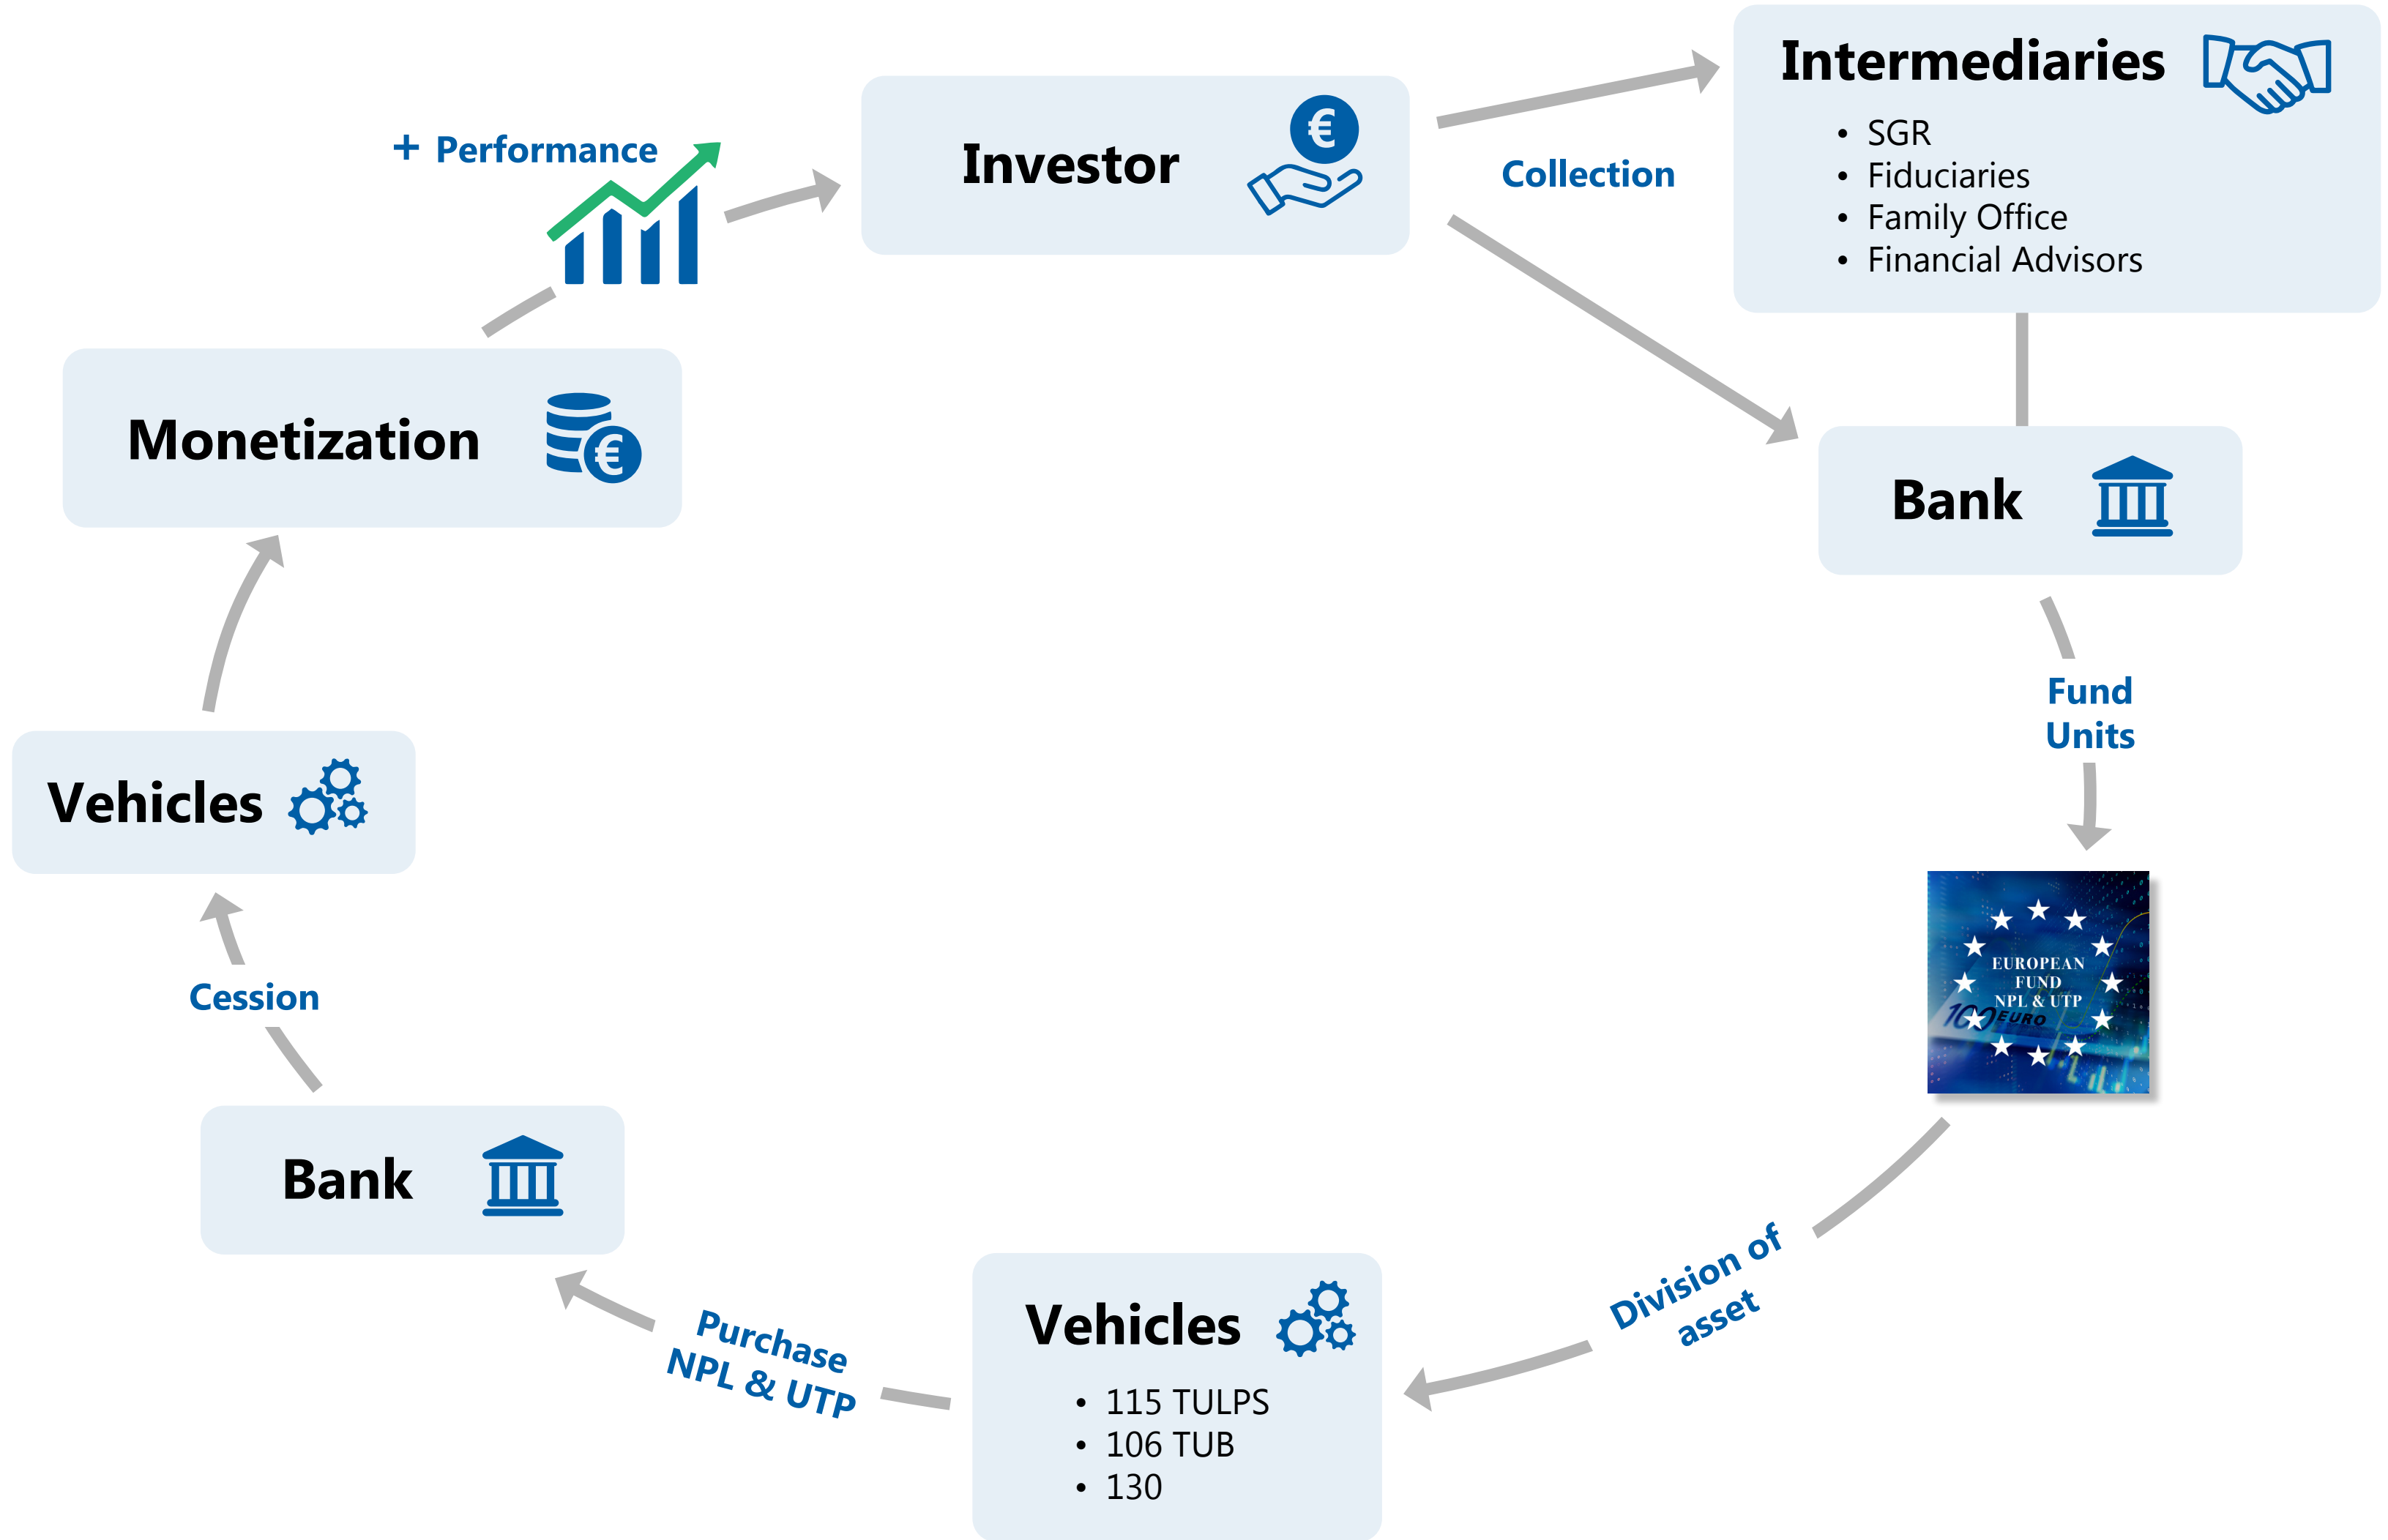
+ Performance

Investor

Collection

Intermediaries
• SGR
• Fiduciaries
• Family Office
• Financial Advisors

Monetization

Bank

Fund Units

Vehicles

EUROPEAN FUND NPL & UTP
100 EURO

Cession

Bank

Division of asset

Purchase NPL & UTP

Vehicles
• 115 TULPS
• 106 TUB
• 130